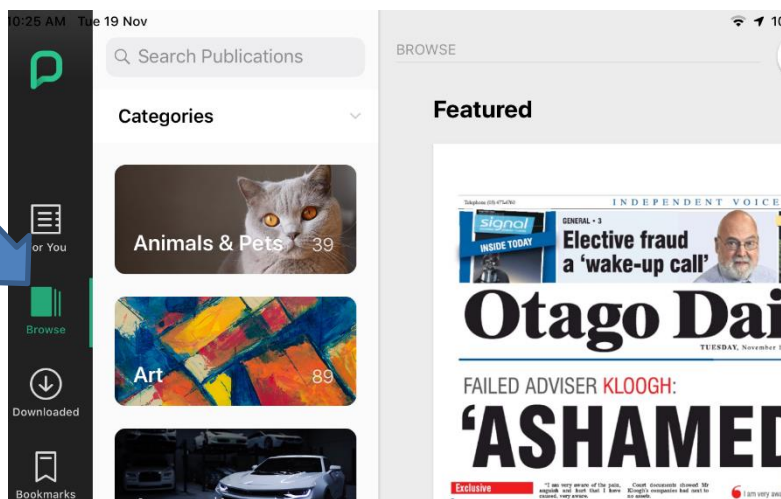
10:25 AM Tue 19 Nov

Search Publications

Categories

Animals & Pets 39

Art 89

or You

Browse

Downloaded

Bookmarks

BROWSE

Featured

INDEPENDENT VOICE

signal

INSIDE TODAY

GENERAL • 3

Elective fraud a 'wake-up call'

Otago Dai

TUESDAY, November

FAILED ADVISER KLOOGH:

'ASHAMED

Exclusive